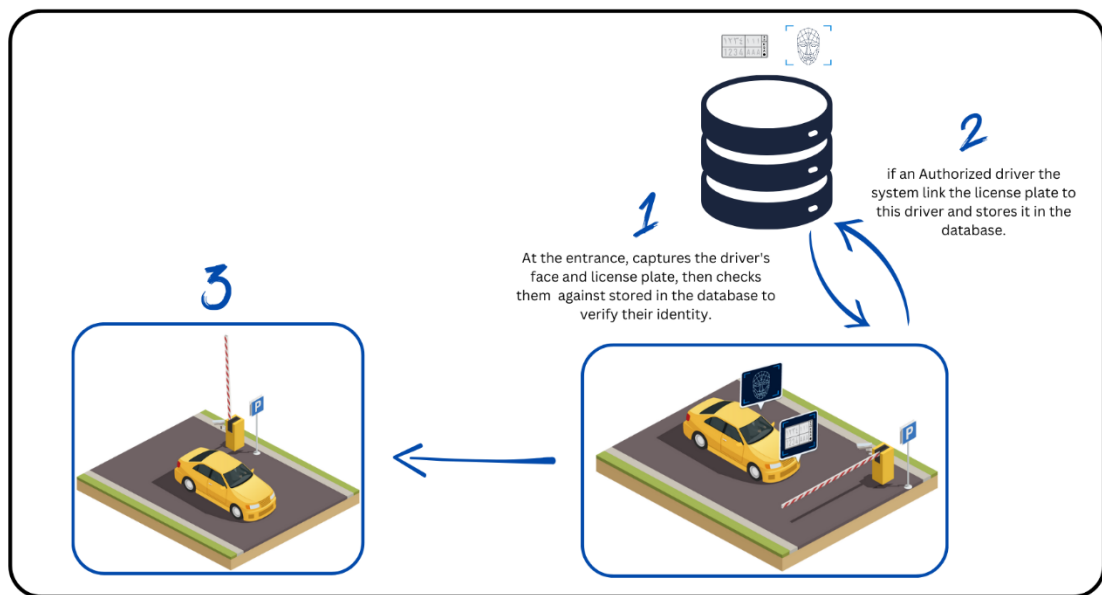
2

if an Authorized driver the system link the license plate to this driver and stores it in the database.

1

At the entrance, captures the driver's face and license plate, then checks them against stored in the database to verify their identity.

3

P

P